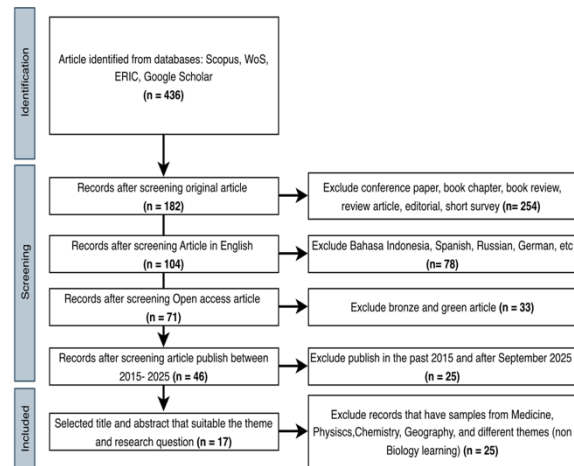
Identification

Article identified from databases: Scopus, WoS, ERIC, Google Scholar (n = 436)

Screening

Records after screening original article (n = 182)

Exclude conference paper, book chapter, book review, review article, editorial, short survey (n= 254)

Records after screening Article in English (n = 104)

Exclude Bahasa Indonesia, Spanish, Russian, German, etc (n= 78)

Records after screening Open access article (n = 71)

Exclude bronze and green article (n = 33)

Records after screening article publish between 2015- 2025 (n = 46)

Exclude publish in the past 2015 and after September 2025 (n = 25)

Included

Selected title and abstract that suitable the theme and research question (n = 17)

Exclude records that have samples from Medicine, Physics,Chemistry, Geography, and different themes (non Biology learning) (n = 25)